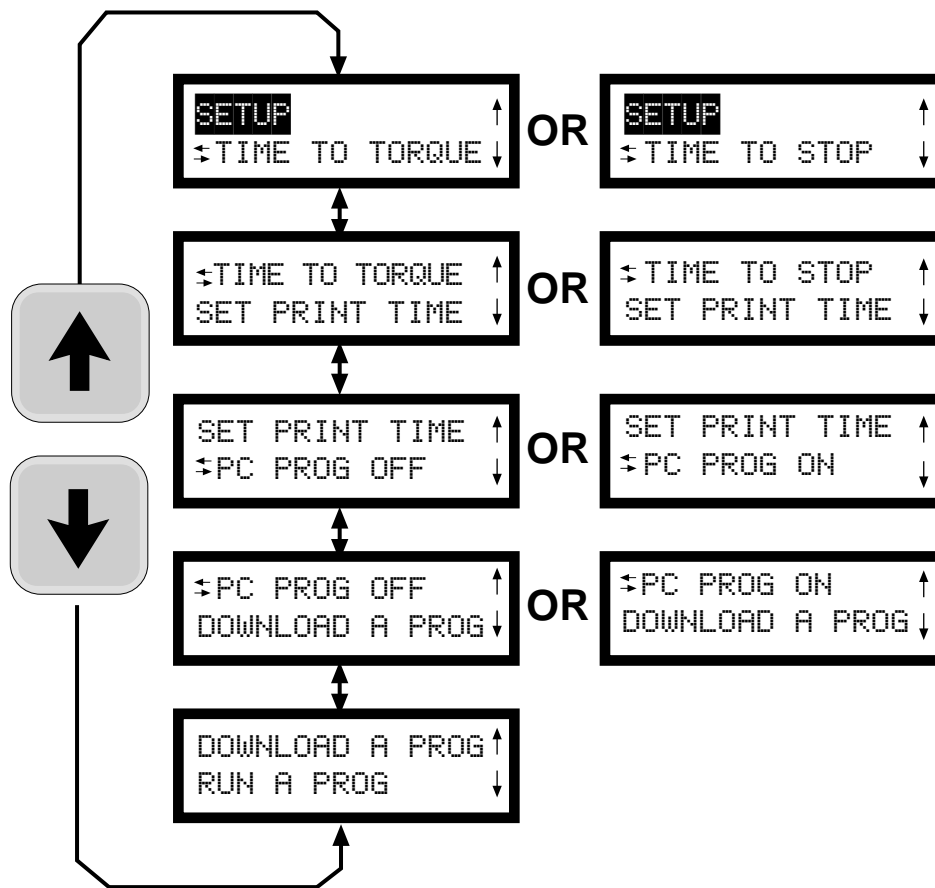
SETUP ↑
⇆TIME TO TORQUE ↓

OR

SETUP ↑
⇆TIME TO STOP ↓

⇆TIME TO TORQUE ↑
SET PRINT TIME ↓

OR

⇆TIME TO STOP ↑
SET PRINT TIME ↓

SET PRINT TIME ↑
⇆PC PROG OFF ↓

OR

SET PRINT TIME ↑
⇆PC PROG ON ↓

⇆PC PROG OFF ↑
DOWNLOAD A PROG ↓

OR

⇆PC PROG ON ↑
DOWNLOAD A PROG ↓

DOWNLOAD A PROG ↑
RUN A PROG ↓